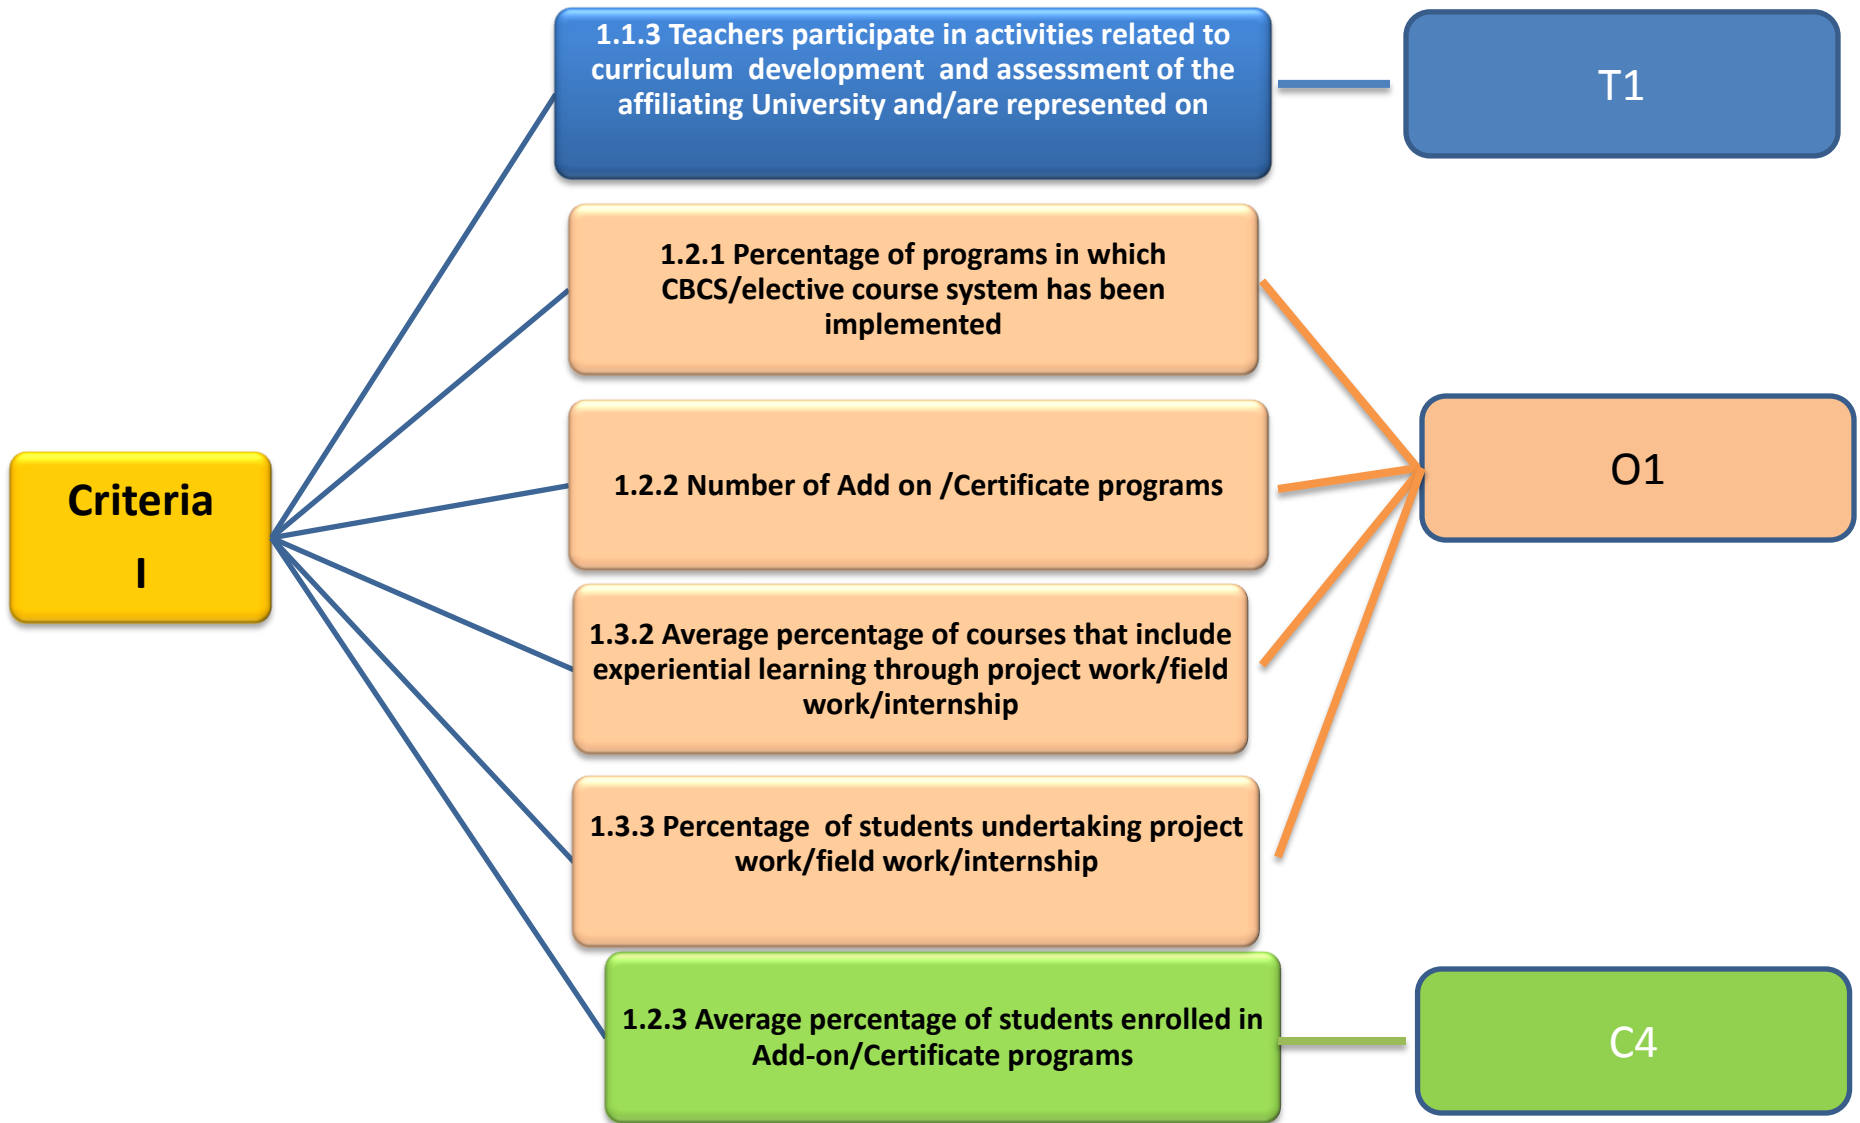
Criteria

I

1.1.3 Teachers participate in activities related to curriculum development and assessment of the affiliating University and/are represented on

T1

1.2.1 Percentage of programs in which CBCS/elective course system has been implemented

1.2.2 Number of Add on /Certificate programs

1.3.2 Average percentage of courses that include experiential learning through project work/field work/internship

1.3.3 Percentage of students undertaking project work/field work/internship

O1

1.2.3 Average percentage of students enrolled in Add-on/Certificate programs

C4